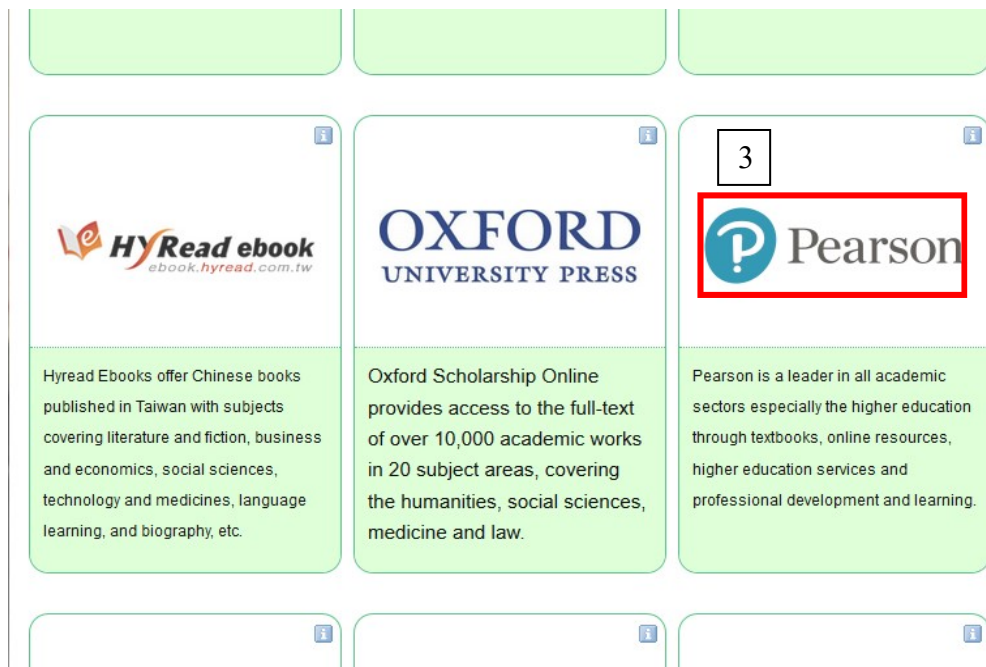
i

HYRead ebook
ebook.hyread.com.tw

Hyread Ebooks offer Chinese books published in Taiwan with subjects covering literature and fiction, business and economics, social sciences, technology and medicines, language learning, and biography, etc.

i

OXFORD
UNIVERSITY PRESS

Oxford Scholarship Online provides access to the full-text of over 10,000 academic works in 20 subject areas, covering the humanities, social sciences, medicine and law.

i

3

Pearson

Pearson is a leader in all academic sectors especially the higher education through textbooks, online resources, higher education services and professional development and learning.

i

i

i